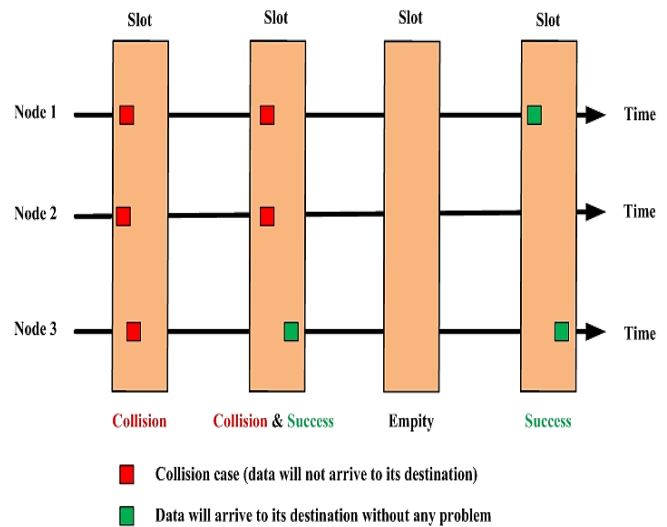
Slot Slot Slot Slot

Node 1

Time

Node 2

Time

Node 3

Time

Collision

Collision & Success

Empity

Success

Collision case (data will not arrive to its destination)

Data will arrive to its destination without any problem